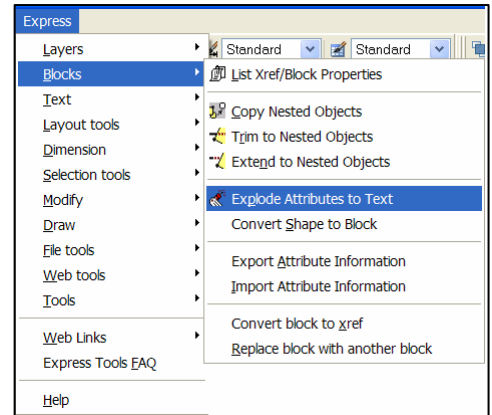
Express

Layers
Blocks
Text
Layout tools
Dimension
Selection tools
Modify
Draw
File tools
Web tools
Tools

Web Links
Express Tools FAQ

Help

Standard
Standard

List Xref/Block Properties

Copy Nested Objects
Trim to Nested Objects
Extend to Nested Objects

Explode Attributes to Text
Convert Shape to Block

Export Attribute Information
Import Attribute Information

Convert block to xref
Replace block with another block